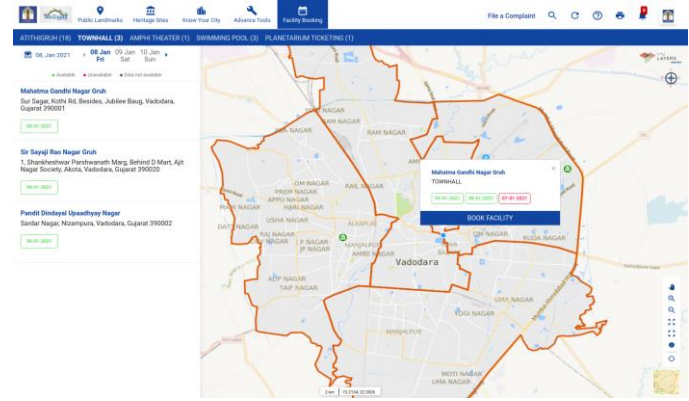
Public Landmarks | Heritage Sites | Know Your City | Advance Tools | Facility Booking

File a Complaint

ATITHIGRUH (18) | TOWNHALL (3) | AMPHI THEATER (1) | SWIMMING POOL (3) | PLANETARIUM TICKETING (1)

08, Jan 2021 | 08 Jan Fri | 09 Jan Sat | 10 Jan Sun

Available | Unavailable | Data not available

**Mahatma Gandhi Nagar Gruh**
Sur Sagar, Kothi Rd, Besides, Jubilee Baug, Vadodara, Gujarat 390001

08-01-2021

**Sir Sayaji Rao Nagar Gruh**
1, Shankheshwar Parshwanath Marg, Behind D Mart, Ajit Nagar Society, Akota, Vadodara, Gujarat 390020

08-01-2021

**Pandit Dindayal Upaadhyay Nagar**
Sardar Nagar, Nizampura, Vadodara, Gujarat 390002

08-01-2021

LAYERS

Mahatma Gandhi Nagar Gruh
TOWNHALL
08-01-2021 | 09-01-2021 | 07-01-2021
BOOK FACILITY

OM NAGAR
PREM NAGAR
APPU NAGAR
HARI NAGAR
MANI NAGAR
USHA NAGAR
DATT NAGAR
RAIL NAGAR
ALKAPURI
JANAK NAGAR
IP NAGAR
MANGALPURA
AMBE NAGAR
JAY NAGAR
TAIP NAGAR
Vadodara
BAVA
BOOK NAGAR
RUDA NAGAR
YOGI NAGAR
MANJALPUR
MOTI NAGAR
UMA NAGAR

2 km